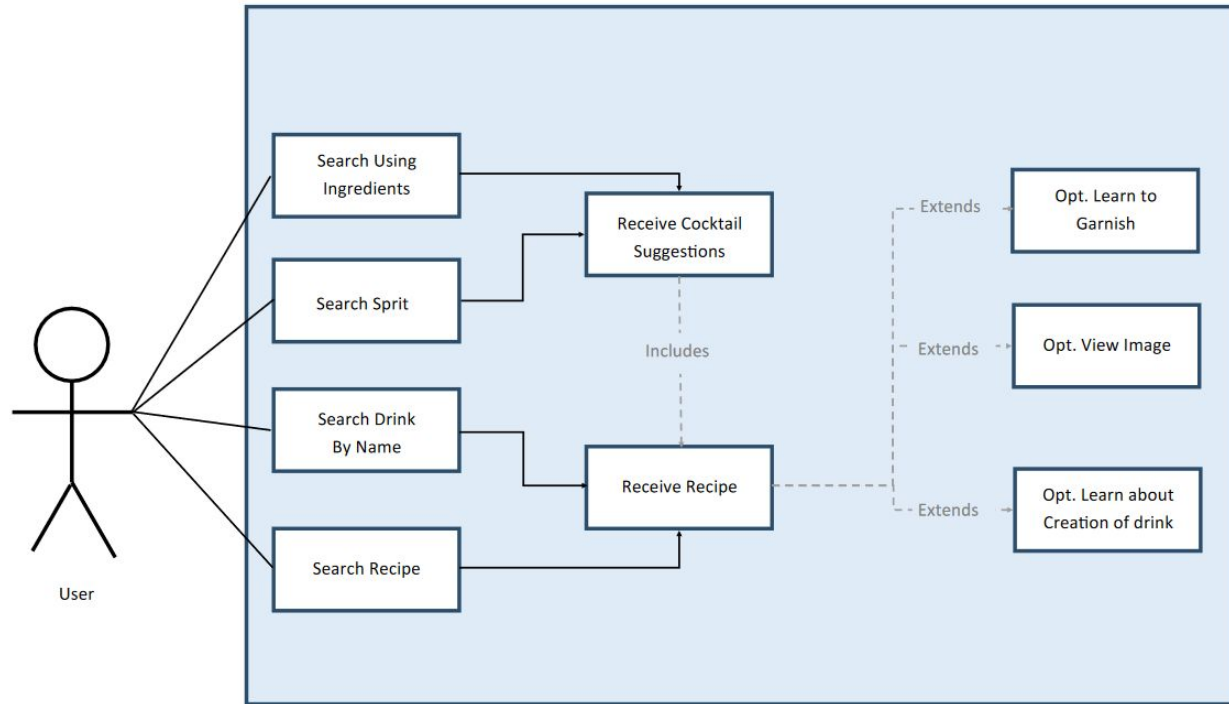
Search Using Ingredients

Search Sprit

Search Drink By Name

Search Recipe

Receive Cocktail Suggestions

Includes

Receive Recipe

Extends

Extends

Extends

Opt. Learn to Garnish

Opt. View Image

Opt. Learn about Creation of drink

User